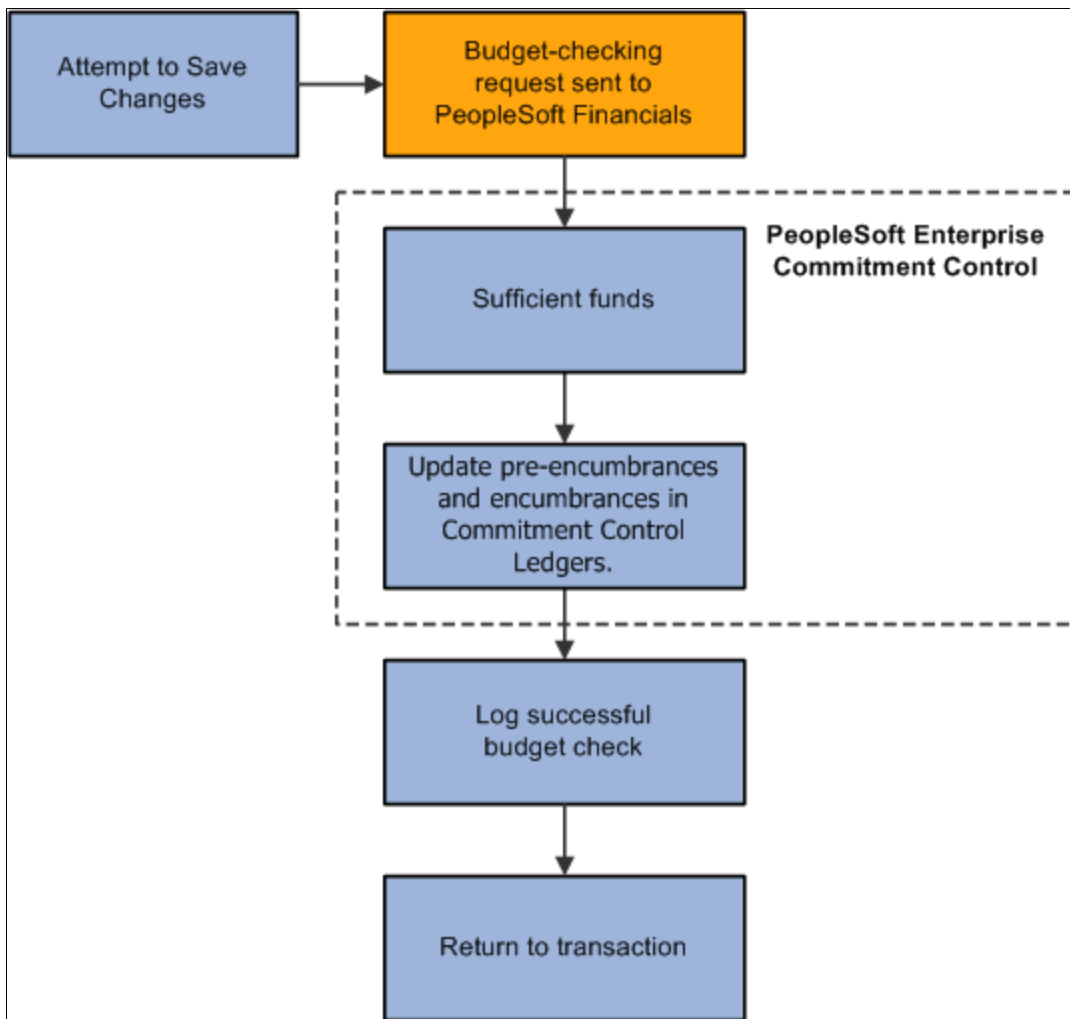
Attempt to Save Changes

Budget-checking request sent to PeopleSoft Financials

PeopleSoft Enterprise Commitment Control

Sufficient funds

Update pre-encumbrances and encumbrances in Commitment Control Ledgers.

Log successful budget check

Return to transaction